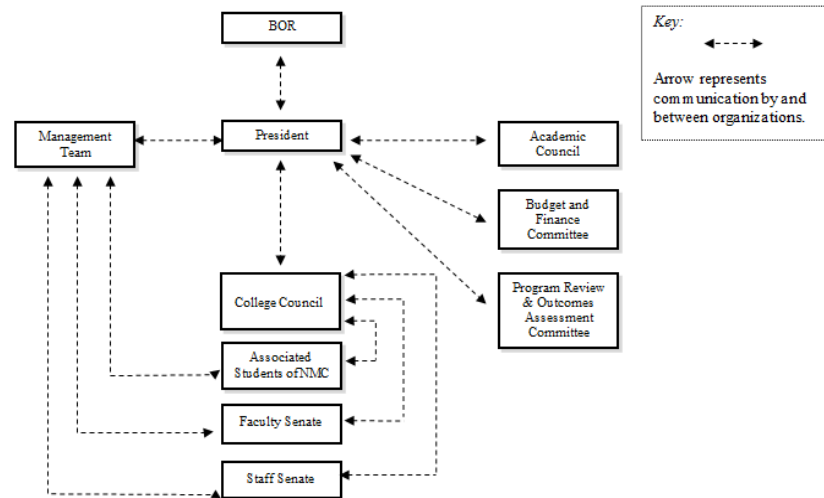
BOR

Key:

Arrow represents communication by and between organizations.

Management Team

President

Academic Council

Budget and Finance Committee

Program Review & Outcomes Assessment Committee

College Council

Associated Students of NMC

Faculty Senate

Staff Senate